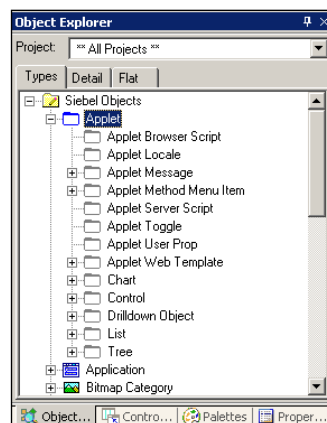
Object Explorer

Project: ** All Projects **

Types | Detail | Flat

Siebel Objects
Applet
Applet Browser Script
Applet Locale
Applet Message
Applet Method Menu Item
Applet Server Script
Applet Toggle
Applet User Prop
Applet Web Template
Chart
Control
Drilldown Object
List
Tree
Application
Bitmap Category

Object... | Contro... | Palettes | Proper...